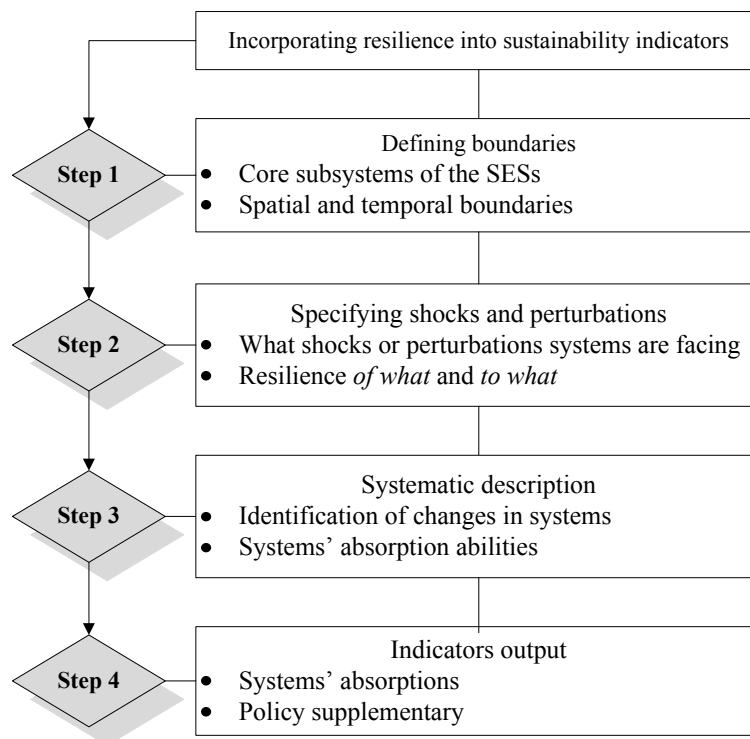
Incorporating resilience into sustainability indicators

Step 1

Defining boundaries
- Core subsystems of the SESs
- Spatial and temporal boundaries

Step 2

Specifying shocks and perturbations
- What shocks or perturbations systems are facing
- Resilience *of what* and *to what*

Step 3

Systematic description
- Identification of changes in systems
- Systems' absorption abilities

Step 4

Indicators output
- Systems' absorptions
- Policy supplementary